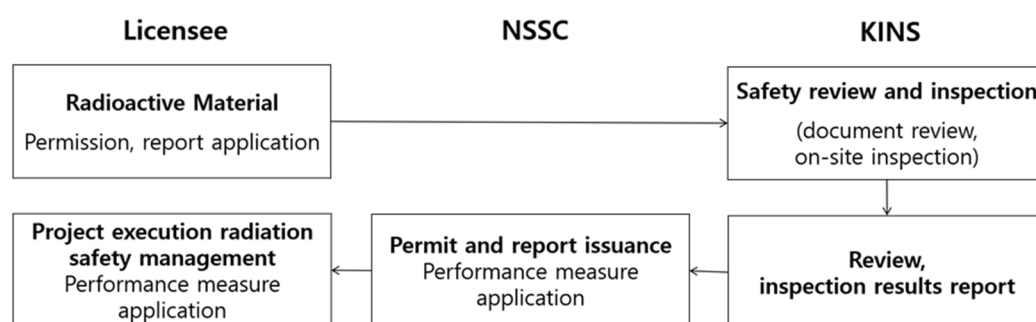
Licensee

NSSC

KINS

Radioactive Material
Permission, report application

Safety review and inspection
(document review, on-site inspection)

Project execution radiation safety management
Performance measure application

Permit and report issuance
Performance measure application

Review, inspection results report